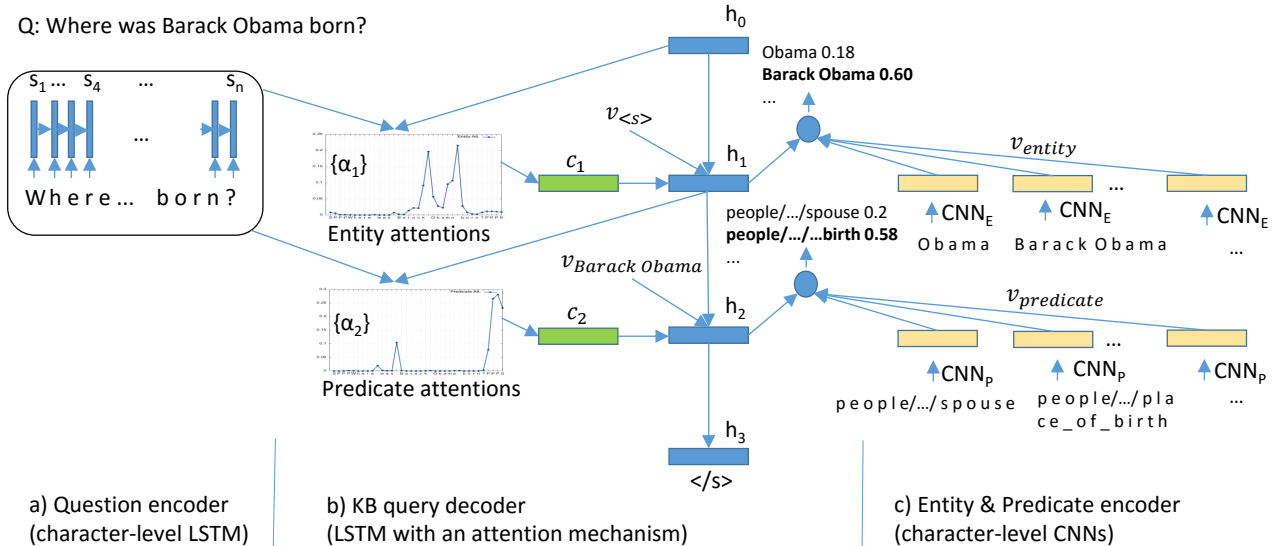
Q: Where was Barack Obama born?

$s_1$ ... $s_4$ ... $s_n$

W h e r e ... b o r n ?

$h_0$

Obama 0.18
**Barack Obama 0.60**
...

$v_{<s>}$

$\{\alpha_1\}$

Entity attentions

$c_1$

$h_1$

$v_{entity}$

$CNN_E$ $CNN_E$ ... $CNN_E$

O b a m a   B a r a c k  O b a m a   ...

people/.../spouse 0.2
**people/.../...birth 0.58**
...

$v_{Barack\ Obama}$

$\{\alpha_2\}$

Predicate attentions

$c_2$

$h_2$

$v_{predicate}$

$CNN_P$ $CNN_P$ ... $CNN_P$

p e o p l e / ... / s p o u s e   p e o p l e / ... / p l a c e _ o f _ b i r t h   ...

$h_3$

</s>

a) Question encoder
(character-level LSTM)

b) KB query decoder
(LSTM with an attention mechanism)

c) Entity & Predicate encoder
(character-level CNNs)